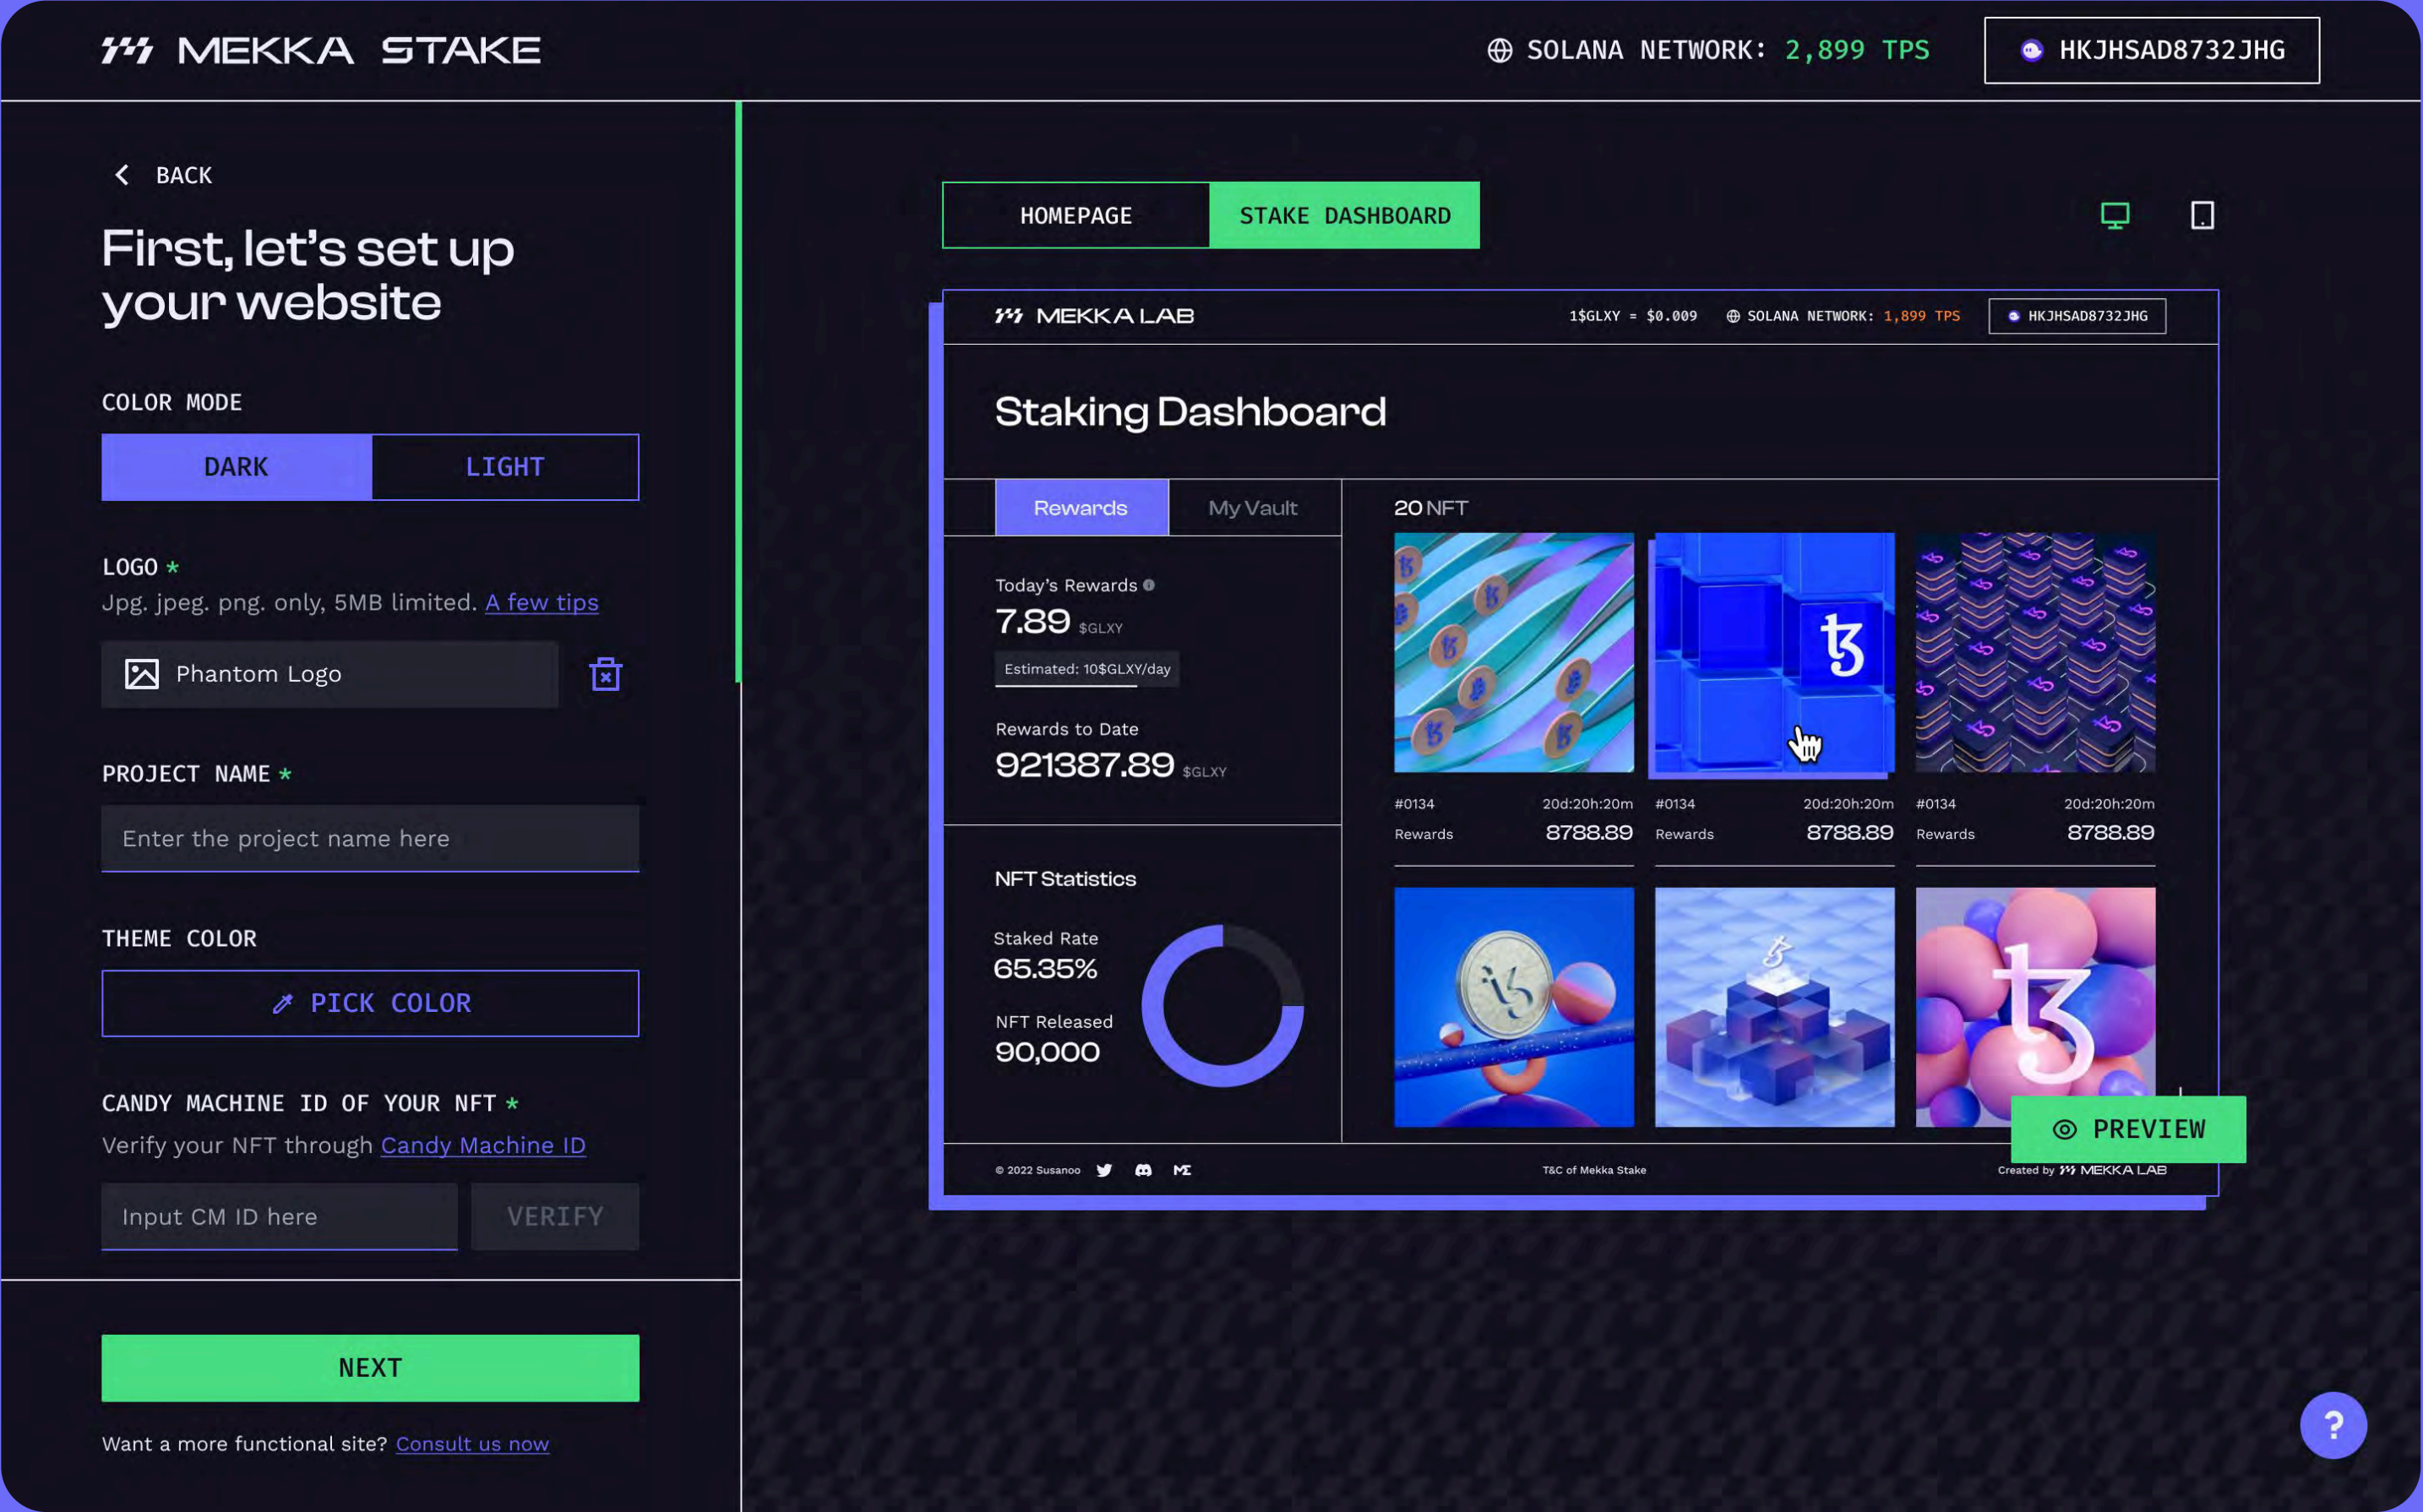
MEKKA STAKE

SOLANA NETWORK: 2,899 TPS

HKJHSAD8732JHG

BACK

First, let's set up your website

COLOR MODE

DARK

LIGHT

LOGO *

Jpg. jpeg. png. only, 5MB limited. A few tips

Phantom Logo

PROJECT NAME *

Enter the project name here

THEME COLOR

PICK COLOR

CANDY MACHINE ID OF YOUR NFT *

Verify your NFT through Candy Machine ID

Input CM ID here

VERIFY

NEXT

Want a more functional site? Consult us now

HOMEPAGE

STAKE DASHBOARD

MEKKA LAB

1$GLXY = $0.009

SOLANA NETWORK: 1,899 TPS

HKJHSAD8732JHG

Staking Dashboard

Rewards

My Vault

Today's Rewards

7.89 $GLXY

Estimated: 10$GLXY/day

Rewards to Date

921387.89 $GLXY

NFT Statistics

Staked Rate

65.35%

NFT Released

90,000

20 NFT

#0134 20d:20h:20m
Rewards 8788.89

#0134 20d:20h:20m
Rewards 8788.89

#0134 20d:20h:20m
Rewards 8788.89

PREVIEW

© 2022 Susanoo

T&C of Mekka Stake

Created by MEKKA LAB

?